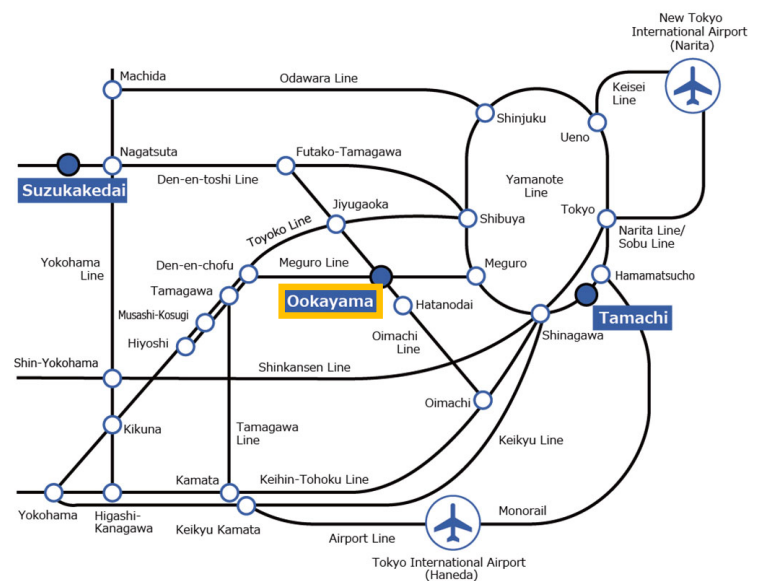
New Tokyo International Airport (Narita)

Machida

Odawara Line

Keisei Line

Shinjuku

Ueno

Nagatsuta

Futako-Tamagawa

Suzukakedai

Den-en-toshi Line

Yamanote Line

Jiyugaoka

Shibuya

Tokyo

Toyoko Line

Narita Line/ Sobu Line

Yokohama Line

Den-en-chofu

Meguro Line

Meguro

Hamamatsucho

Tamagawa

Ookayama

Hatanodai

Musashi-Kosugi

Tamachi

Oimachi Line

Shinagawa

Hiyoshi

Shin-Yokohama

Shinkansen Line

Oimachi

Kikuna

Tamagawa Line

Keikyu Line

Kamata

Keihin-Tohoku Line

Yokohama

Higashi-Kanagawa

Keikyu Kamata

Monorail

Airport Line

Tokyo International Airport (Haneda)